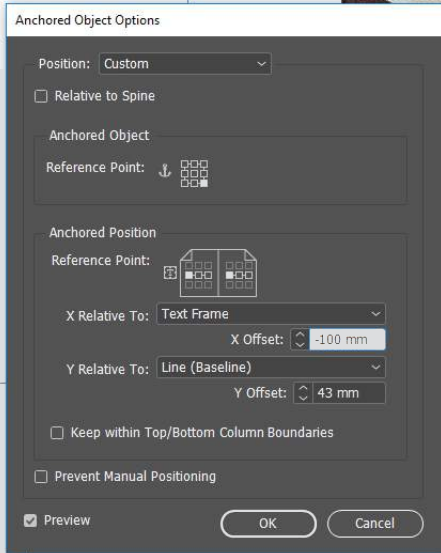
Anchored Object Options

Position: Custom

Relative to Spine

Anchored Object

Reference Point:

Anchored Position

Reference Point:

X Relative To: Text Frame

X Offset: -100 mm

Y Relative To: Line (Baseline)

Y Offset: 43 mm

Keep within Top/Bottom Column Boundaries

Prevent Manual Positioning

Preview

OK

Cancel